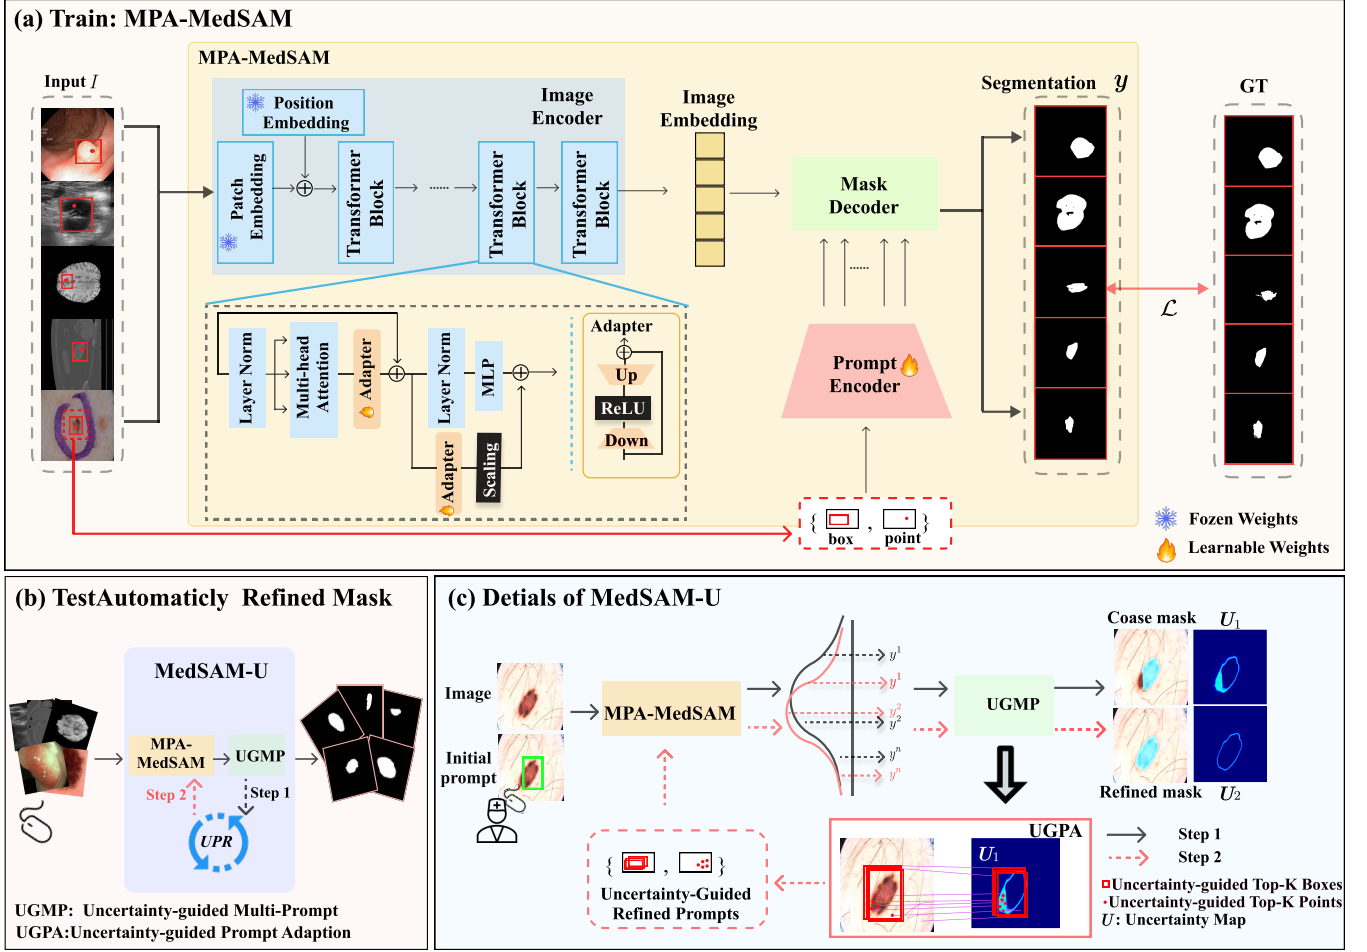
(a) Train: MPA-MedSAM

Input $I$

MPA-MedSAM

Position Embedding

Image Encoder

Image Embedding

Segmentation $y$

GT

Patch Embedding

Transformer Block

Transformer Block

Transformer Block

Mask Decoder

Layer Norm

Multi-head Attention

Adapter

Layer Norm

MLP

Adapter

Scaling

Adapter

Up

ReLU

Down

Prompt Encoder

$\mathcal{L}$

{ box , point }

Fozen Weights

Learnable Weights

(b) TestAutomaticly Refined Mask

MedSAM-U

MPA-MedSAM

UGMP

Step 2

Step 1

UPR

UGMP: Uncertainty-guided Multi-Prompt

UGPA:Uncertainty-guided Prompt Adaption

(c) Detials of MedSAM-U

Image

Initial prompt

MPA-MedSAM

$y^1$

$y^1$

$y^2$

$y^2$

$y^n$

$y^n$

UGMP

Coase mask

$U_1$

Refined mask

$U_2$

UGPA

$U_1$

{ , }

Uncertainty-Guided Refined Prompts

Step 1

Step 2

Uncertainty-guided Top-K Boxes

Uncertainty-guided Top-K Points

$U$: Uncertainty Map